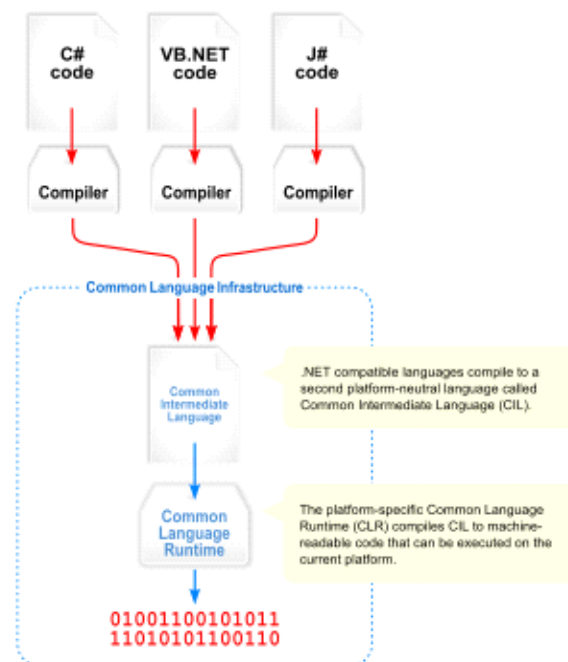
C# code

VB.NET code

J# code

Compiler

Compiler

Compiler

Common Language Infrastructure

Common Intermediate Language

.NET compatible languages compile to a second platform-neutral language called Common Intermediate Language (CIL).

Common Language Runtime

The platform-specific Common Language Runtime (CLR) compiles CIL to machine-readable code that can be executed on the current platform.

01001100101011
11010101100110